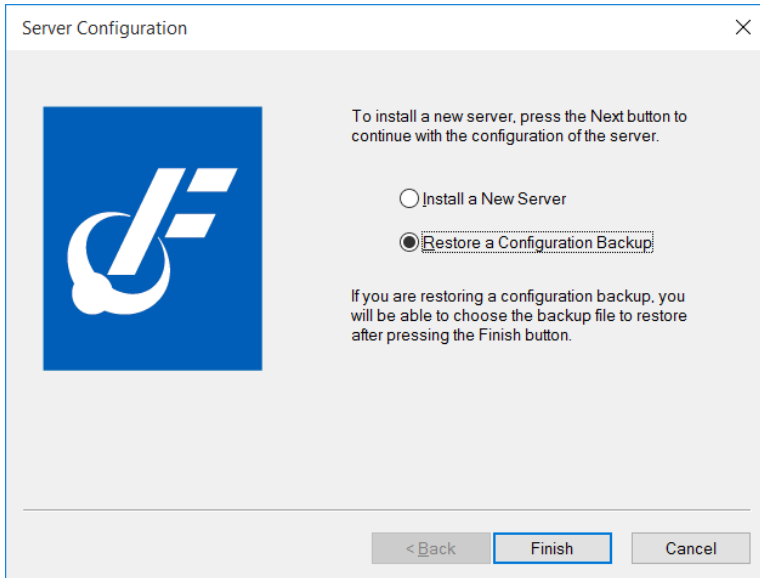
Server Configuration

×

To install a new server, press the Next button to continue with the configuration of the server.

Install a New Server

Restore a Configuration Backup

If you are restoring a configuration backup, you will be able to choose the backup file to restore after pressing the Finish button.

< Back

Finish

Cancel